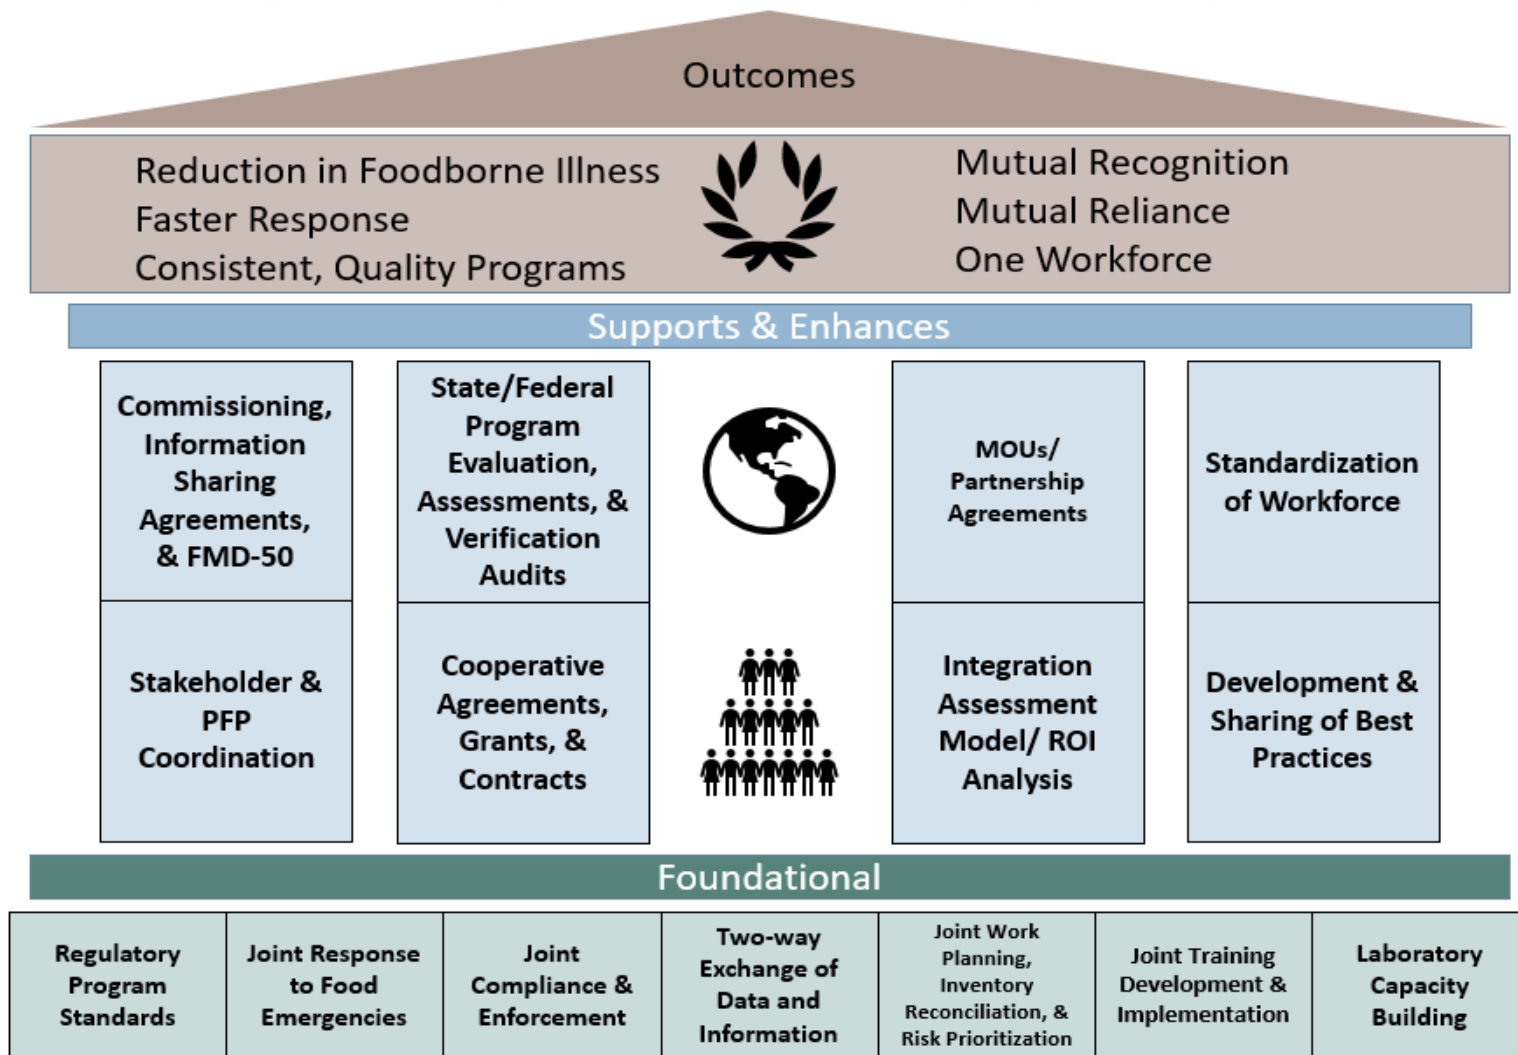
Outcomes

Reduction in Foodborne Illness
Faster Response
Consistent, Quality Programs

Mutual Recognition
Mutual Reliance
One Workforce

Supports & Enhances

Commissioning, Information Sharing Agreements, & FMD-50

State/Federal Program Evaluation, Assessments, & Verification Audits

MOUs/ Partnership Agreements

Standardization of Workforce

Stakeholder & PFP Coordination

Cooperative Agreements, Grants, & Contracts

Integration Assessment Model/ ROI Analysis

Development & Sharing of Best Practices

Foundational

| Regulatory Program Standards | Joint Response to Food Emergencies | Joint Compliance & Enforcement | Two-way Exchange of Data and Information | Joint Work Planning, Inventory Reconciliation, & Risk Prioritization | Joint Training Development & Implementation | Laboratory Capacity Building |
|---|---|---|---|---|---|---|